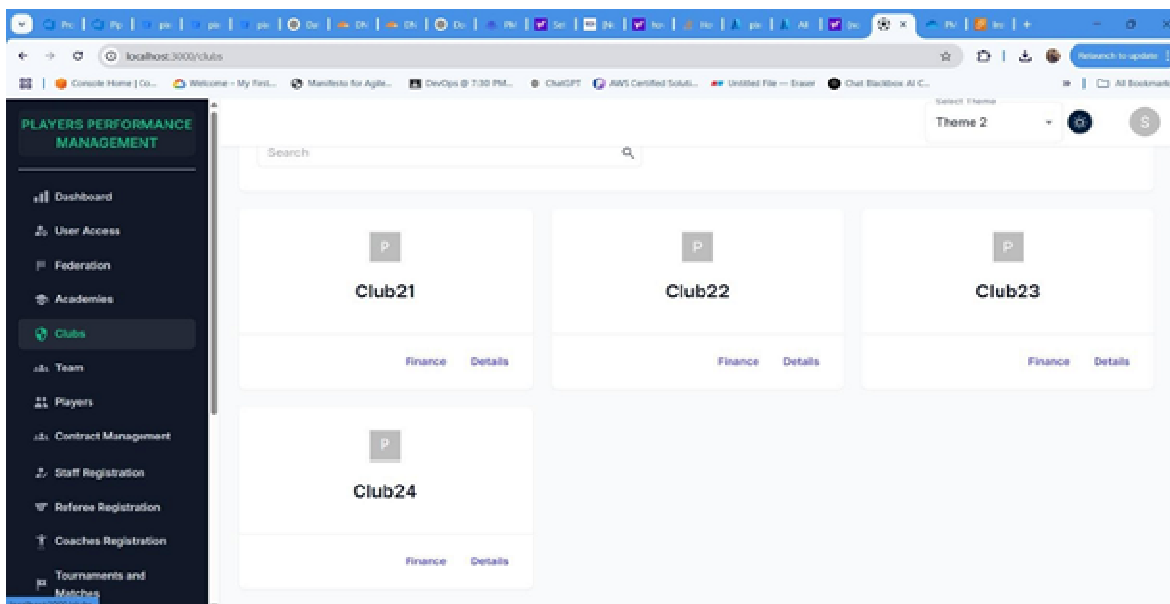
localhost:3000/clubs

Relaunch to update

Console Home | Co... Welcome - My First... Manifesto for Agile... DevOps @ 7:30 PM... ChatGPT AWS Certified Soluti... Untitled File — Eraser Chat Blackbox AI C... All Bookmarks

PLAYERS PERFORMANCE MANAGEMENT

Dashboard
User Access
Federation
Academies
Clubs
Team
Players
Contract Management
Staff Registration
Referee Registration
Coaches Registration
Tournaments and Matches

Select Theme
Theme 2

S

Search

P
Club21
Finance Details

P
Club22
Finance Details

P
Club23
Finance Details

P
Club24
Finance Details